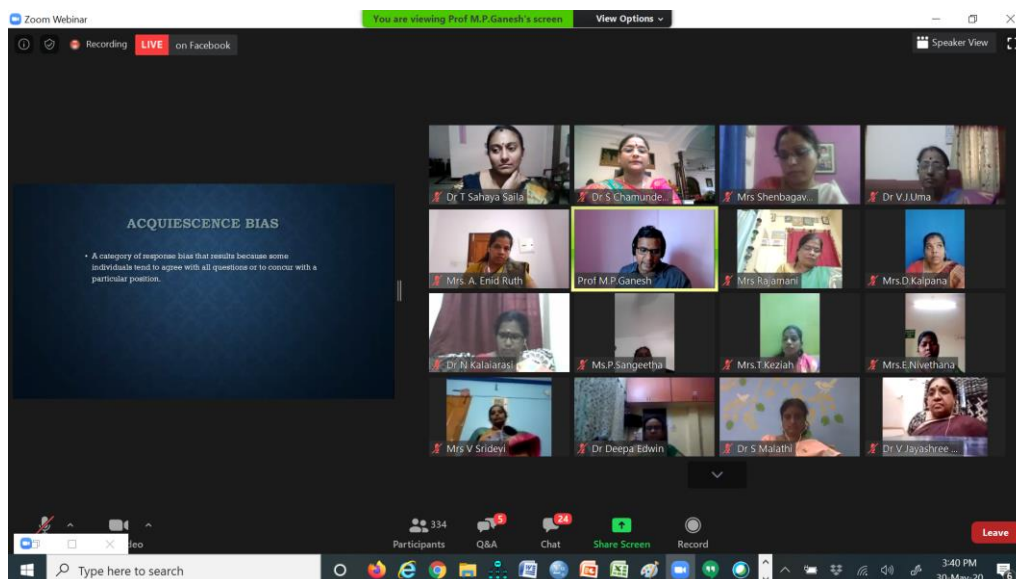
Zoom Webinar

You are viewing Prof M.P.Ganesh's screen

View Options

Recording

LIVE on Facebook

Speaker View

ACQUIESCENCE BIAS

• A category of response bias that results because some individuals tend to agree with all questions or to concur with a particular position.

Dr T Sahaya Saila

Dr S Chamunde...

Mrs Shenbagav...

Dr V.J.Uma

Mrs. A. Enid Ruth

Prof M.P.Ganesh

Mrs Rajamani

Mrs.D.Kalpana

Dr N Kalaiarasi

Ms.P.Sangeetha

Mrs.T.Keziah

Mrs.E.Nivethana

Mrs V Sridevi

Dr Deepa Edwin

Dr S Malathi

Dr V Jayashree ...

ideo

334 Participants

5 Q&A

24 Chat

Share Screen

Record

Leave

Type here to search

3:40 PM

30-May-20